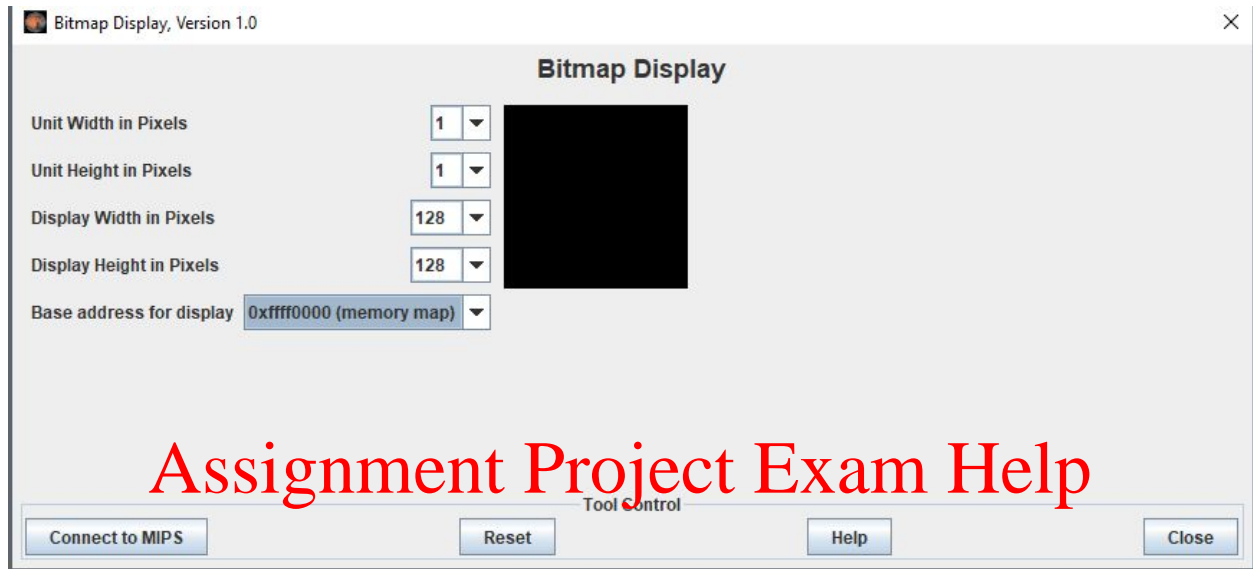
Bitmap Display, Version 1.0

Bitmap Display

Unit Width in Pixels 1

Unit Height in Pixels 1

Display Width in Pixels 128

Display Height in Pixels 128

Base address for display 0xffff0000 (memory map)

Assignment Project Exam Help

Tool Control

Connect to MIPS

Reset

Help

Close